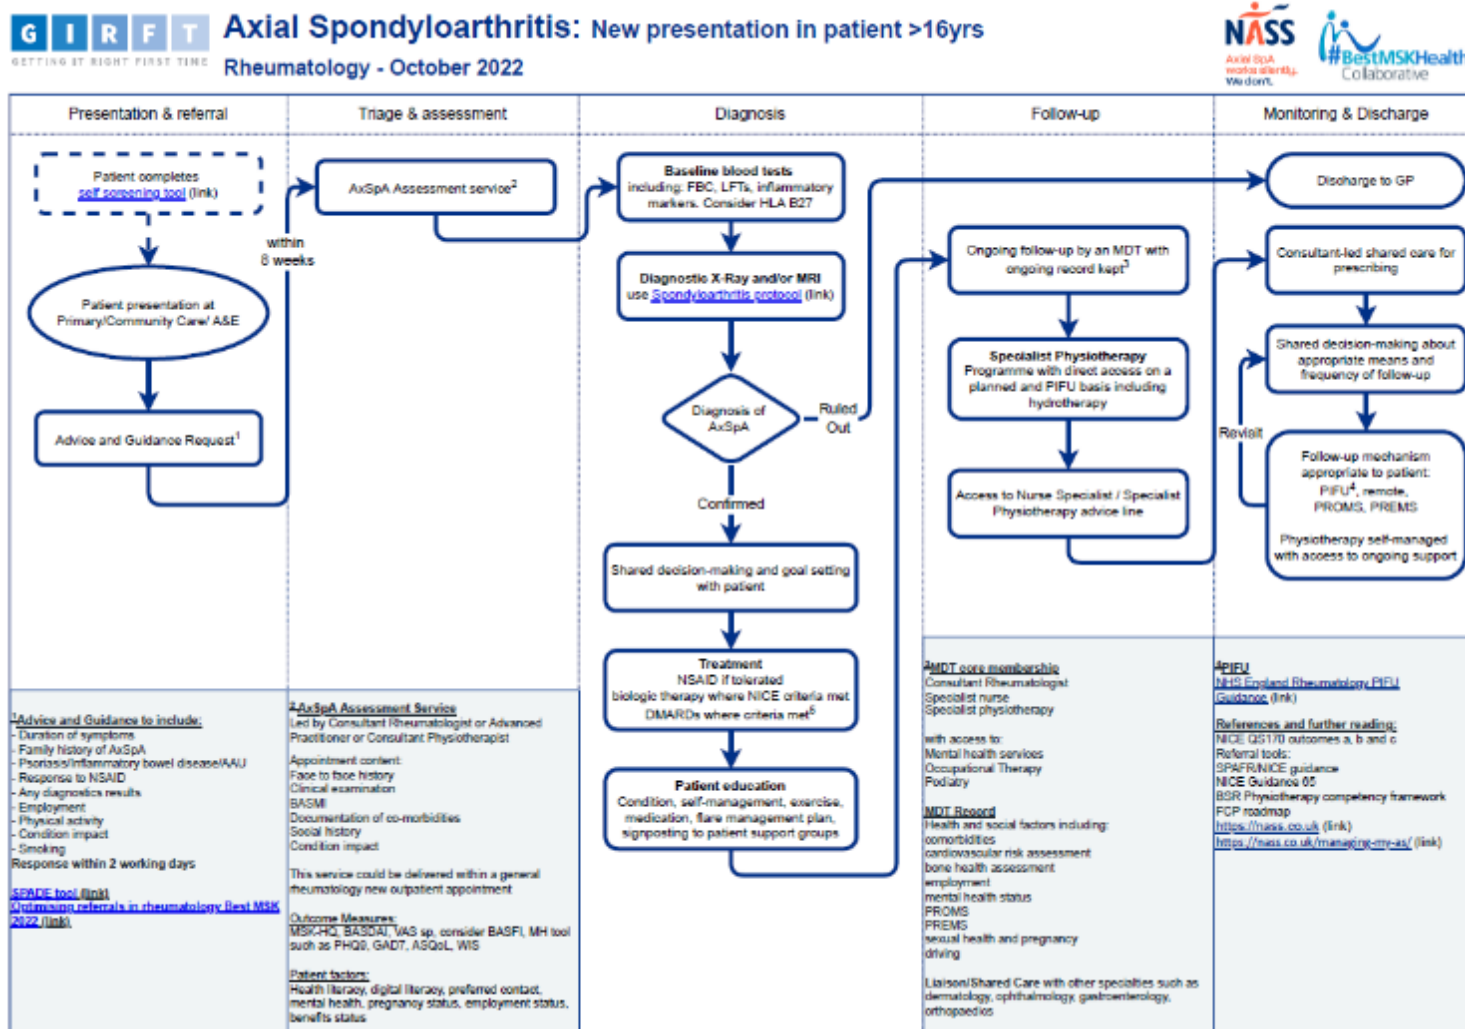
G I R F T
GETTING IT RIGHT FIRST TIME

Axial Spondyloarthritis: New presentation in patient >16yrs
Rheumatology - October 2022

NASS
Axial SpA works silently. We don't.

#BestMSKHealth Collaborative

Presentation & referral

Triage & assessment

Diagnosis

Follow-up

Monitoring & Discharge

Patient completes self screening tool (link)

Patient presentation at Primary/Community Care/ A&E

Advice and Guidance Request$^1$

within 8 weeks

AxSpA Assessment service$^2$

Baseline blood tests including: FBC, LFTs, inflammatory markers. Consider HLA B27

Diagnostic X-Ray and/or MRI use Spondyloarthritis protocol (link)

Diagnosis of AxSpA

Ruled Out

Confirmed

Shared decision-making and goal setting with patient

Treatment
NSAID if tolerated
biologic therapy where NICE criteria met
DMARDs where criteria met$^5$

Patient education
Condition, self-management, exercise, medication, flare management plan, signposting to patient support groups

Ongoing follow-up by an MDT with ongoing record kept$^3$

Specialist Physiotherapy
Programme with direct access on a planned and PIFU basis including hydrotherapy

Access to Nurse Specialist / Specialist Physiotherapy advice line

Discharge to GP

Consultant-led shared care for prescribing

Shared decision-making about appropriate means and frequency of follow-up

Revisit

Follow-up mechanism appropriate to patient: PIFU$^4$, remote, PROMS, PREMS

Physiotherapy self-managed with access to ongoing support

$^1$Advice and Guidance to include:
- Duration of symptoms
- Family history of AxSpA
- Psoriasis/inflammatory bowel disease/AAU
- Response to NSAID
- Any diagnostics results
- Employment
- Physical activity
- Condition impact
- Smoking
Response within 2 working days

SPADE tool (link)
Optimising referrals in rheumatology Best MSK 2022 (link)

$^2$AxSpA Assessment Service
Led by Consultant Rheumatologist or Advanced Practitioner or Consultant Physiotherapist

Appointment content:
Face to face history
Clinical examination
BASMI
Documentation of co-morbidities
Social history
Condition impact

This service could be delivered within a general rheumatology new outpatient appointment

Outcome Measures:
MSK-HQ, BASDAI, VAS sp, consider BASFI, MH tool such as PHQ9, GAD7, ASQoL, WIS

Patient factors:
Health literacy, digital literacy, preferred contact, mental health, pregnancy status, employment status, benefits status

$^3$MDT core membership
Consultant Rheumatologist
Specialist nurse
Specialist physiotherapy

with access to:
Mental health services
Occupational Therapy
Podiatry

MDT Record
Health and social factors including:
comorbidities
cardiovascular risk assessment
bone health assessment
employment
mental health status
PROMS
PREMS
sexual health and pregnancy
driving

Liaison/Shared Care with other specialties such as dermatology, ophthalmology, gastroenterology, orthopaedics

$^4$PIFU
NHS England Rheumatology PIFU Guidance (link)

References and further reading:
NICE QS170 outcomes a, b and c
Referral tools:
SPAFR/NICE guidance
NICE Guidance 65
BSR Physiotherapy competency framework
FCP roadmap
https://nass.co.uk (link)
https://nass.co.uk/managing-my-as/ (link)